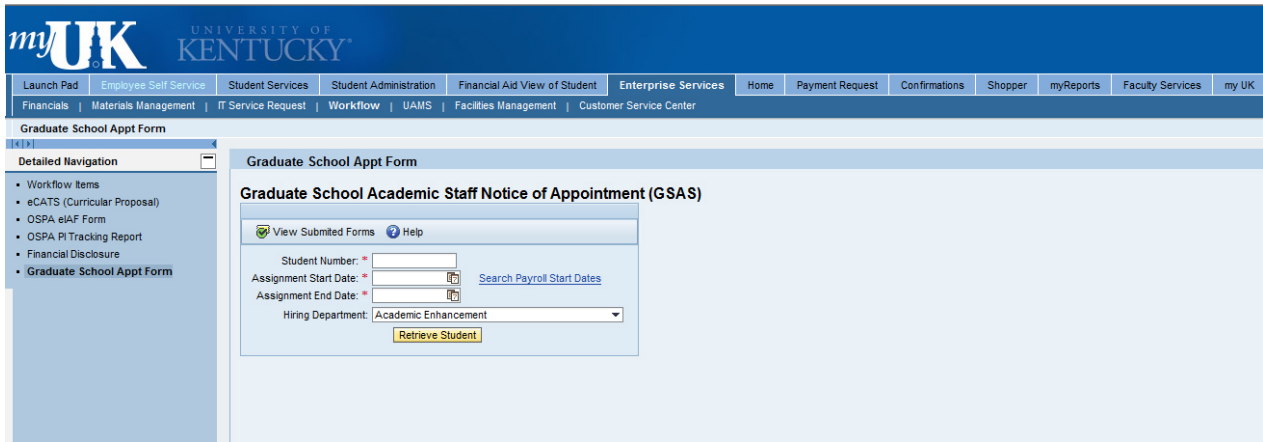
myUK UNIVERSITY OF KENTUCKY

Launch Pad | Employee Self Service | Student Services | Student Administration | Financial Aid View of Student | Enterprise Services | Home | Payment Request | Confirmations | Shopper | myReports | Faculty Services | my UK

Financials | Materials Management | IT Service Request | Workflow | UAMS | Facilities Management | Customer Service Center

Graduate School Appt Form

Detailed Navigation

- Workflow Items
- eCATS (Curricular Proposal)
- OSPA eIAF Form
- OSPA PI Tracking Report
- Financial Disclosure
- Graduate School Appt Form

Graduate School Appt Form

Graduate School Academic Staff Notice of Appointment (GSAS)

View Submited Forms Help

Student Number: *

Assignment Start Date: * Search Payroll Start Dates

Assignment End Date: *

Hiring Department: Academic Enhancement

Retrieve Student